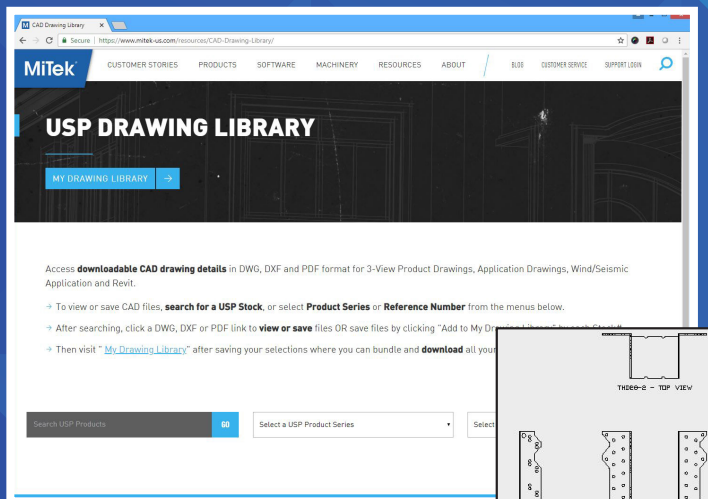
CAD Drawing Library

Secure | https://www.mitek-us.com/resources/CAD-Drawing-Library/

MiTek

CUSTOMER STORIES PRODUCTS SOFTWARE MACHINERY RESOURCES ABOUT BLOG CUSTOMER SERVICE SUPPORT LOGIN

USP DRAWING LIBRARY

MY DRAWING LIBRARY →

Access **downloadable CAD drawing details** in DWG, DXF and PDF format for 3-View Product Drawings, Application Drawings, Wind/Seismic Application and Revit.

→ To view or save CAD files, **search for a USP Stock**, or select **Product Series** or **Reference Number** from the menus below.

→ After searching, click a DWG, DXF or PDF link to **view or save** files OR save files by clicking "Add to My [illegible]

→ Then visit " My Drawing Library" after saving your selections where you can bundle and **download** all your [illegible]

Search USP Products GO

Select a USP Product Series

Select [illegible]

THD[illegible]-2 - TOP VIEW